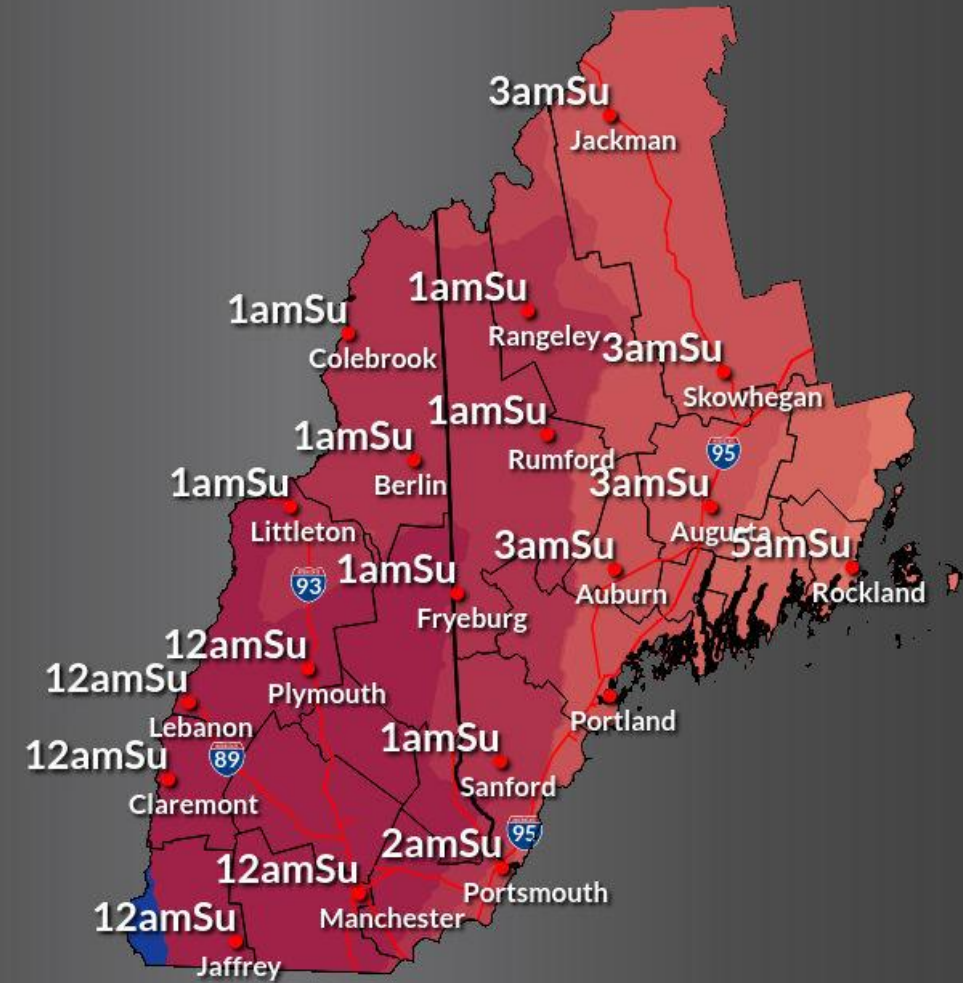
3amSu
Jackman

1amSu
Colebrook

1amSu
Rangeley

3amSu
Skowhegan

1amSu
Rumford

95

1amSu
Berlin

1amSu
Littleton

3amSu
Augusta

3amSu
Auburn

5amSu
Rockland

93

1amSu
Fryeburg

12amSu
Plymouth

12amSu
Lebanon

Portland

89

12amSu
Claremont

1amSu
Sanford

95

2amSu
Portsmouth

12amSu
Manchester

12amSu
Jaffrey